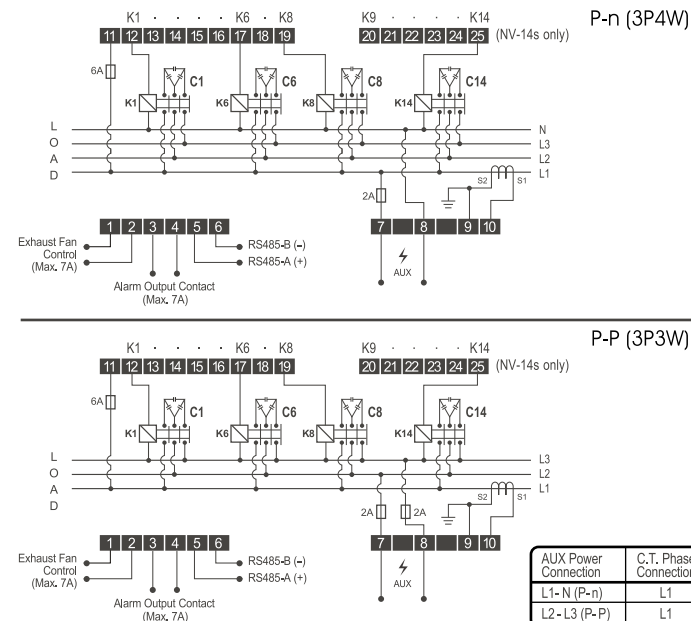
P-n (3P4W)

K1 · · · · K6 · K8 K9 · · · · K14

11 12 13 14 15 16 17 18 19 20 21 22 23 24 25 (NV-14s only)

6A

C1 C6 C8 C14

K1 K6 K8 K14

L O A D

N L3 L2 L1

2A

S2 S1

7 8 9 10

AUX

1 2 3 4 5 6

Exhaust Fan Control (Max. 7A)

RS485-B (-)
RS485-A (+)

Alarm Output Contact (Max. 7A)

P-P (3P3W)

K1 · · · · K6 · K8 K9 · · · · K14

11 12 13 14 15 16 17 18 19 20 21 22 23 24 25 (NV-14s only)

6A

C1 C6 C8 C14

K1 K6 K8 K14

L O A D

L3 L2 L1

2A 2A

S2 S1

7 8 9 10

AUX

1 2 3 4 5 6

Exhaust Fan Control (Max. 7A)

RS485-B (-)
RS485-A (+)

Alarm Output Contact (Max. 7A)

| AUX Power Connection | C.T. Phase Connection |
|---|---|
| L1- N (P-n) | L1 |
| L2 - L3 (P-P) | L1 |